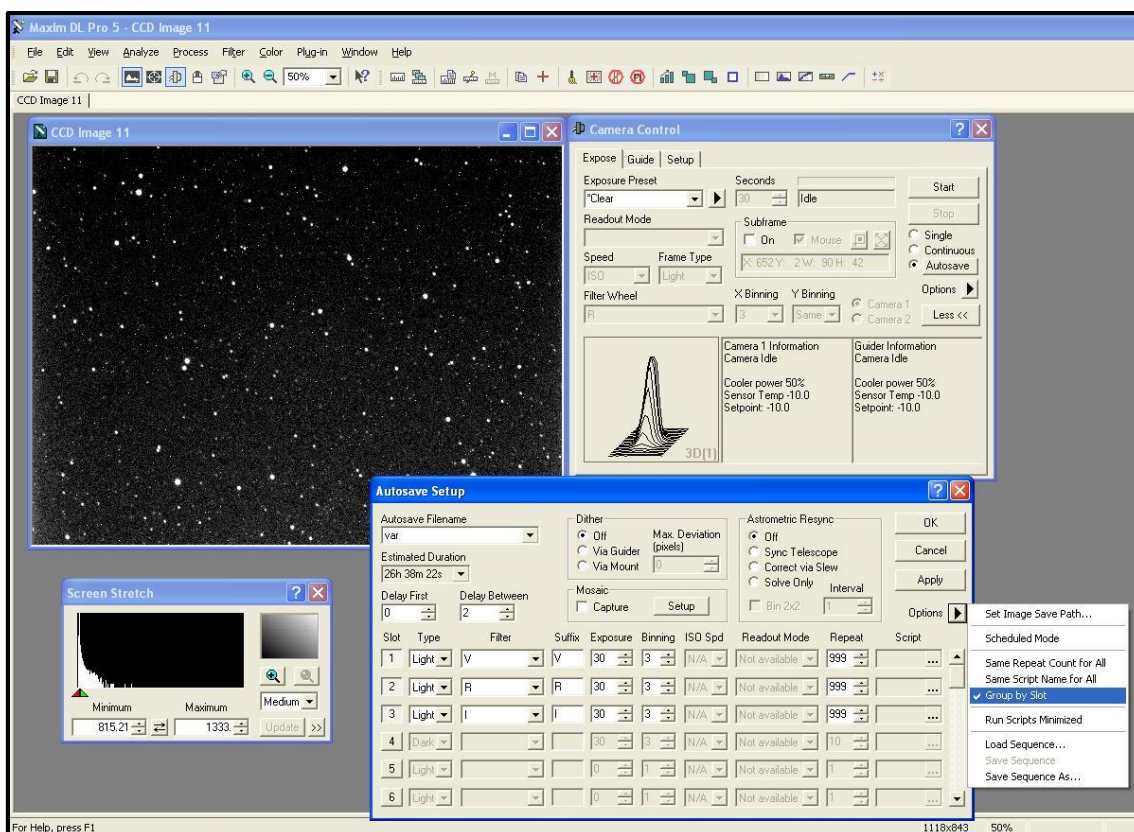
MaxIm DL Pro 5 - CCD Image 11

File Edit View Analyze Process Filter Color Plug-in Window Help

50%

CCD Image 11

CCD Image 11

Camera Control

Expose | Guide | Setup

Exposure Preset
*Clear

Seconds
30 Idle

Start

Stop

Readout Mode

Subframe
On Mouse

Single
Continuous
Autosave

Speed
ISO

Frame Type
Light

X: 652 Y: 2 W: 90 H: 42

Options

Filter Wheel
R

X Binning Y Binning
3 Same

Camera 1
Camera 2

Less <<

Camera 1 Information
Camera Idle

Cooler power 50%
Sensor Temp -10.0
Setpoint: -10.0

Guider Information
Camera Idle

Cooler power 50%
Sensor Temp -10.0
Setpoint: -10.0

3D[1]

Autosave Setup

Autosave Filename
var

Estimated Duration
26h 38m 22s

Delay First
0

Delay Between
2

Dither
Off
Via Guider
Via Mount

Max. Deviation (pixels)
0

Mosaic
Capture
Setup

Astrometric Resync
Off
Sync Telescope
Correct via Slew
Solve Only

Bin 2x2

Interval
1

OK

Cancel

Apply

Options

| Slot | Type | Filter | Suffix | Exposure | Binning | ISO Spd | Readout Mode | Repeat | Script |
|---|---|---|---|---|---|---|---|---|---|
| 1 | Light | V | V | 30 | 3 | N/A | Not available | 999 | ... |
| 2 | Light | R | R | 30 | 3 | N/A | Not available | 999 | ... |
| 3 | Light | I | I | 30 | 3 | N/A | Not available | 999 | ... |
| 4 | Dark | | | 30 | 3 | N/A | Not available | 10 | ... |
| 5 | Light | | | 0 | 1 | N/A | Not available | 1 | ... |
| 6 | Light | | | 0 | 1 | N/A | Not available | 1 | ... |

Set Image Save Path...
Scheduled Mode
Same Repeat Count for All
Same Script Name for All
✓ Group by Slot
Run Scripts Minimized
Load Sequence...
Save Sequence
Save Sequence As...

Screen Stretch

Medium

Minimum
815.21

Maximum
1333.

Update >>

For Help, press F1

1118x843 50%